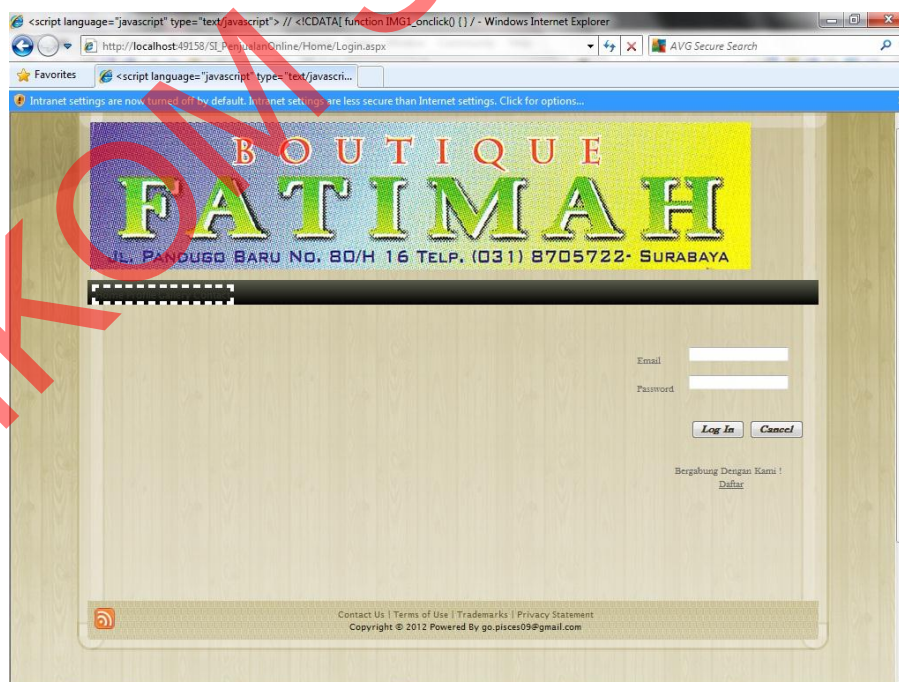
<script language="javascript" type="text/javascript"> // <!CDATA[ function IMG1_onclick() { } / - Windows Internet Explorer

http://localhost:49158/SI_PenjualanOnline/Home/Login.aspx

AVG Secure Search

Favorites

<script language="javascript" type="text/javascri...

Intranet settings are now turned off by default. Intranet settings are less secure than Internet settings. Click for options...

BOUTIQUE

FATIMAH

JL. PANDUGO BARU NO. 80/H 16 TELP. (031) 8705722- SURABAYA

Email

Password

Log In

Cancel

Bergabung Dengan Kami !

Daftar

Contact Us | Terms of Use | Trademarks | Privacy Statement

Copyright © 2012 Powered By go.pisces09@gmail.com